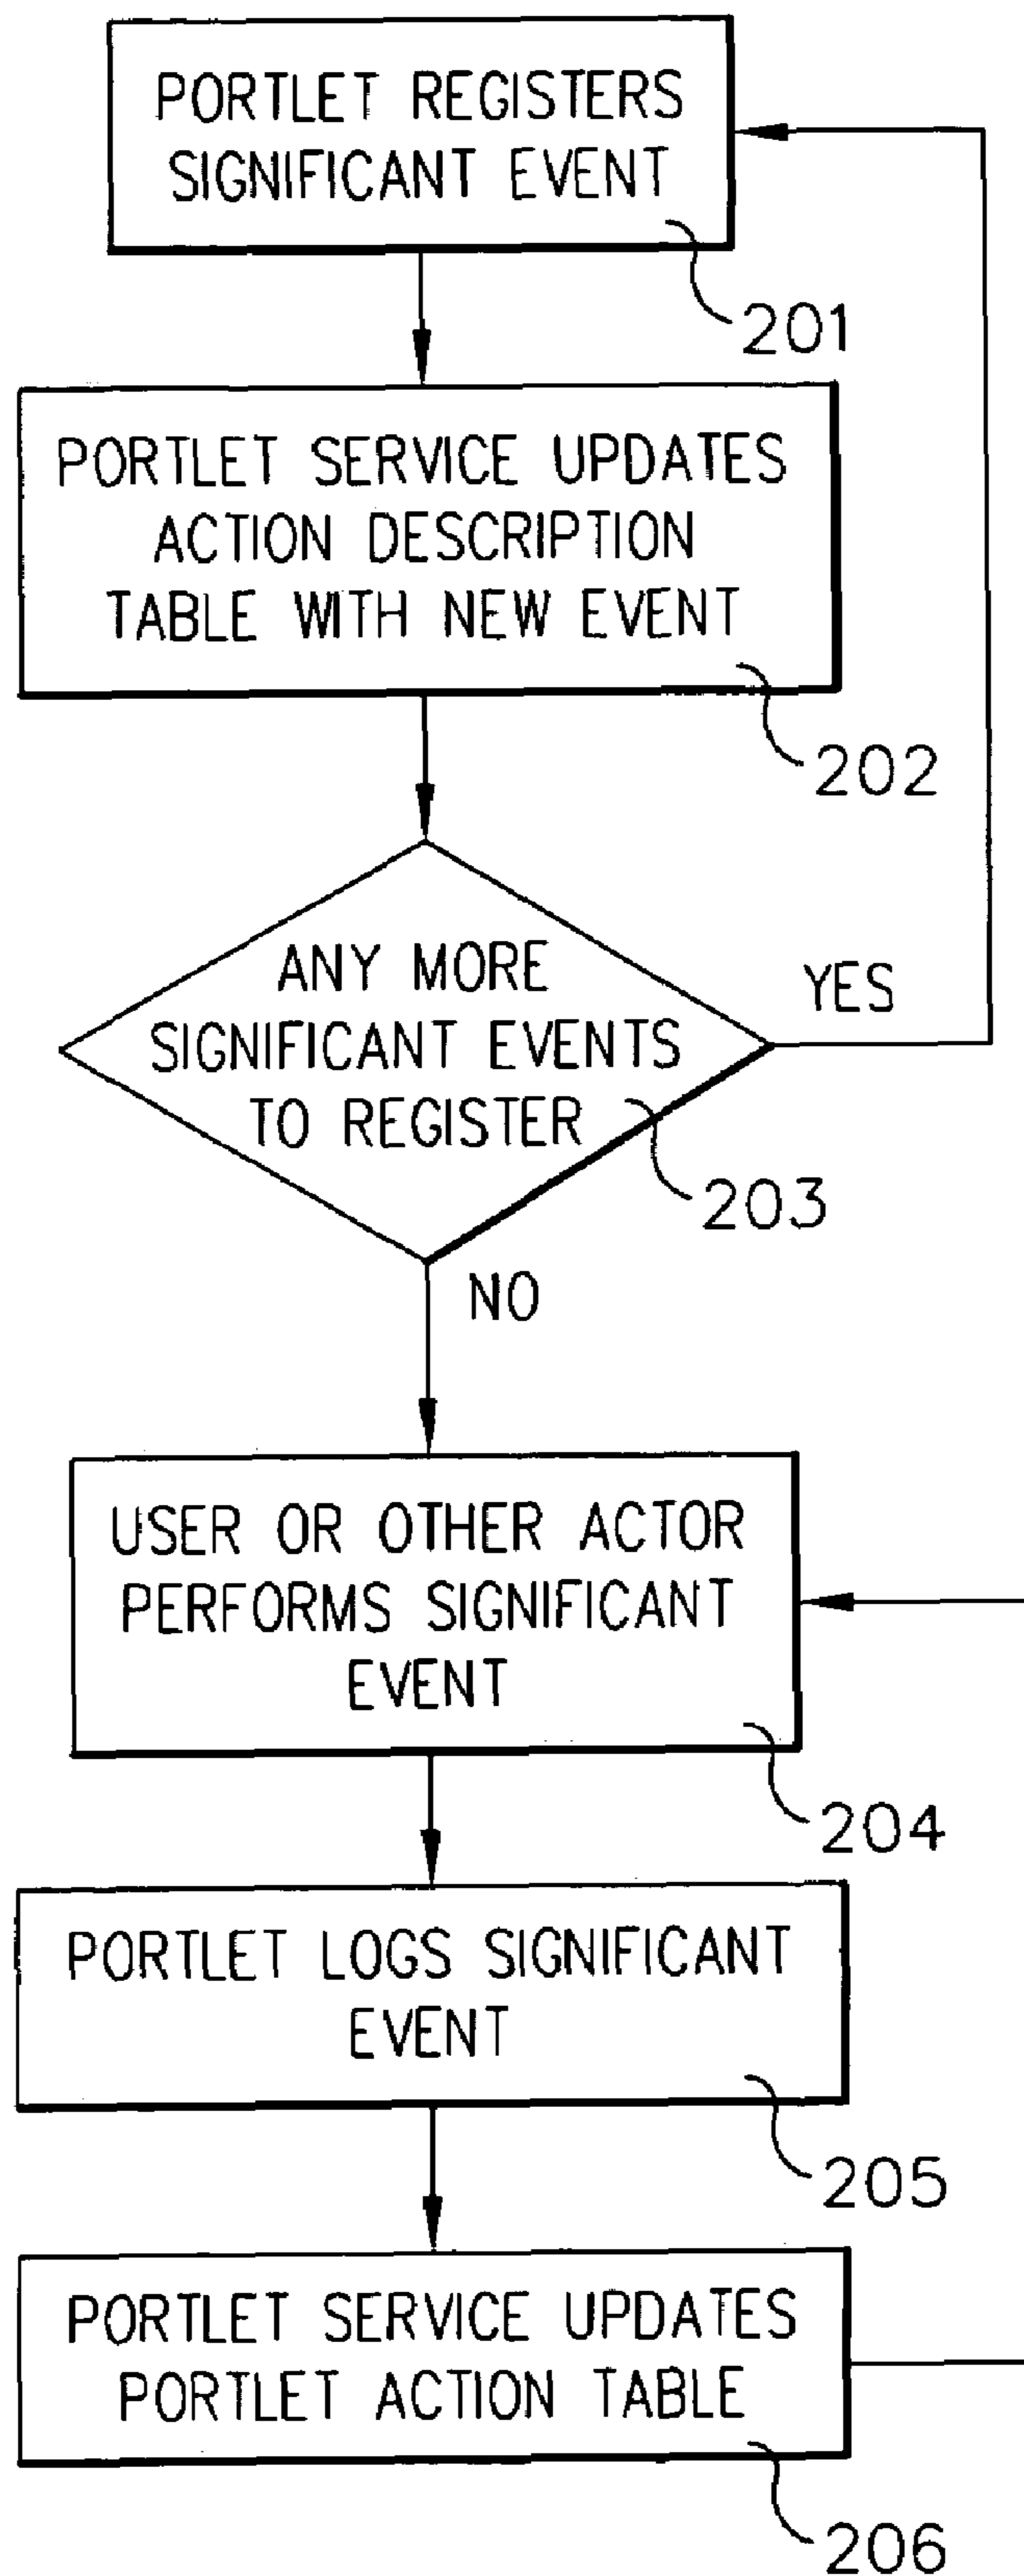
PORTLET REGISTERS SIGNIFICANT EVENT

201

PORTLET SERVICE UPDATES ACTION DESCRIPTION TABLE WITH NEW EVENT

202

ANY MORE SIGNIFICANT EVENTS TO REGISTER

YES

203

NO

USER OR OTHER ACTOR PERFORMS SIGNIFICANT EVENT

204

PORTLET LOGS SIGNIFICANT EVENT

205

PORTLET SERVICE UPDATES PORTLET ACTION TABLE

206